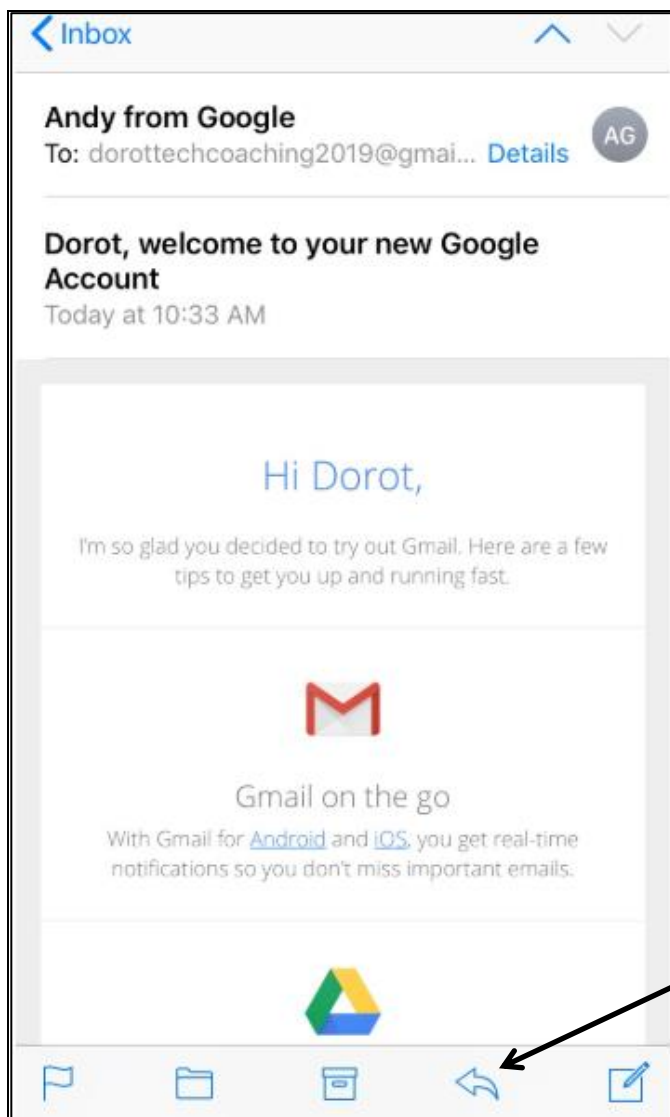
Inbox

Andy from Google
To: dorottechcoaching2019@gmai... Details

AG

Dorot, welcome to your new Google Account
Today at 10:33 AM

Hi Dorot,

I'm so glad you decided to try out Gmail. Here are a few tips to get you up and running fast.

Gmail on the go

With Gmail for Android and iOS, you get real-time notifications so you don't miss important emails.